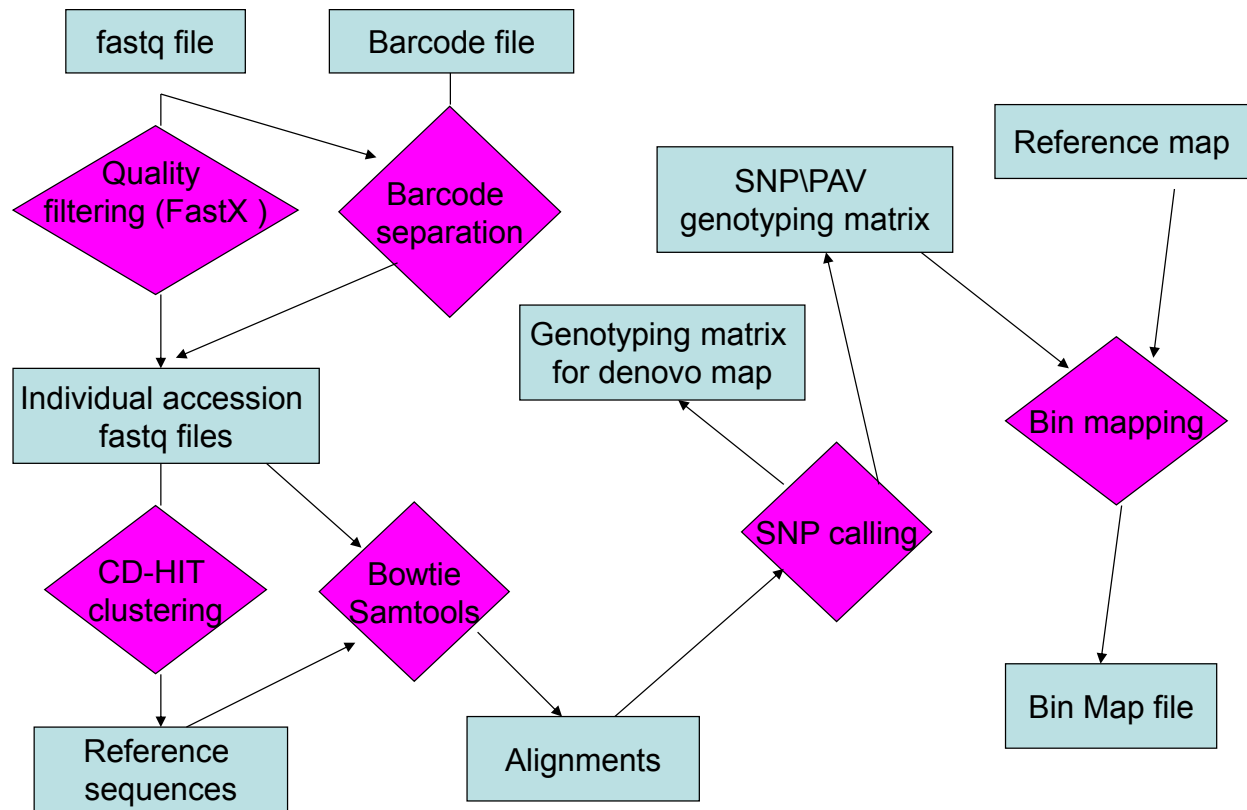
fastq file

Barcode file

Quality filtering (FastX )

Barcode separation

Individual accession fastq files

CD-HIT clustering

Bowtie Samtools

Reference sequences

Alignments

SNP calling

Genotyping matrix for denovo map

SNP\PAV genotyping matrix

Reference map

Bin mapping

Bin Map file